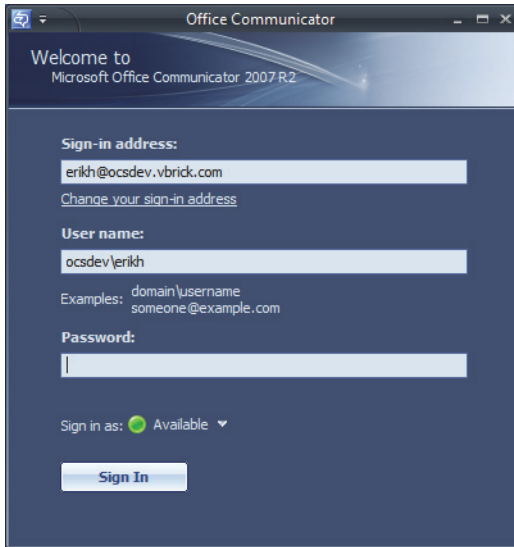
Office Communicator

Welcome to
Microsoft Office Communicator 2007 R2

Sign-in address:
erikh@ocsdev.vbrick.com
Change your sign-in address

User name:
ocsdev\erikh
Examples: domain\username
someone@example.com

Password:

Sign in as: Available

Sign In